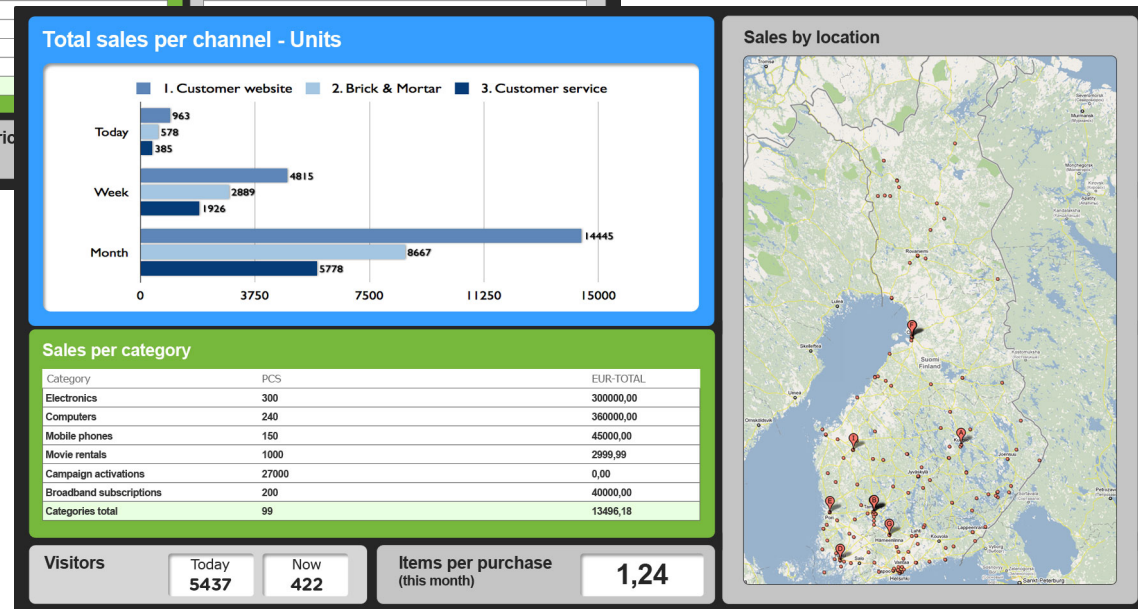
Total sales per channel - Units

1. Customer website  2. Brick & Mortar  3. Customer service

Today
963
578
385

Week
4815
2889
1926

Month
14445
8667
5778

0  3750  7500  11250  15000

Sales per category

| Category | PCS | EUR-TOTAL |
|---|---|---|
| Electronics | 300 | 300000,00 |
| Computers | 240 | 360000,00 |
| Mobile phones | 150 | 45000,00 |
| Movie rentals | 1000 | 2999,99 |
| Campaign activations | 27000 | 0,00 |
| Broadband subscriptions | 200 | 40000,00 |
| Categories total | 99 | 13496,18 |

Visitors
Today
5437
Now
422

Items per purchase
(this month)
1,24

Sales by location

Suomi
Finland
Luleå
Umeå
Rovaniemi
Murmansk
Petrozavodsk
Helsinki
Sankt-Peterburg